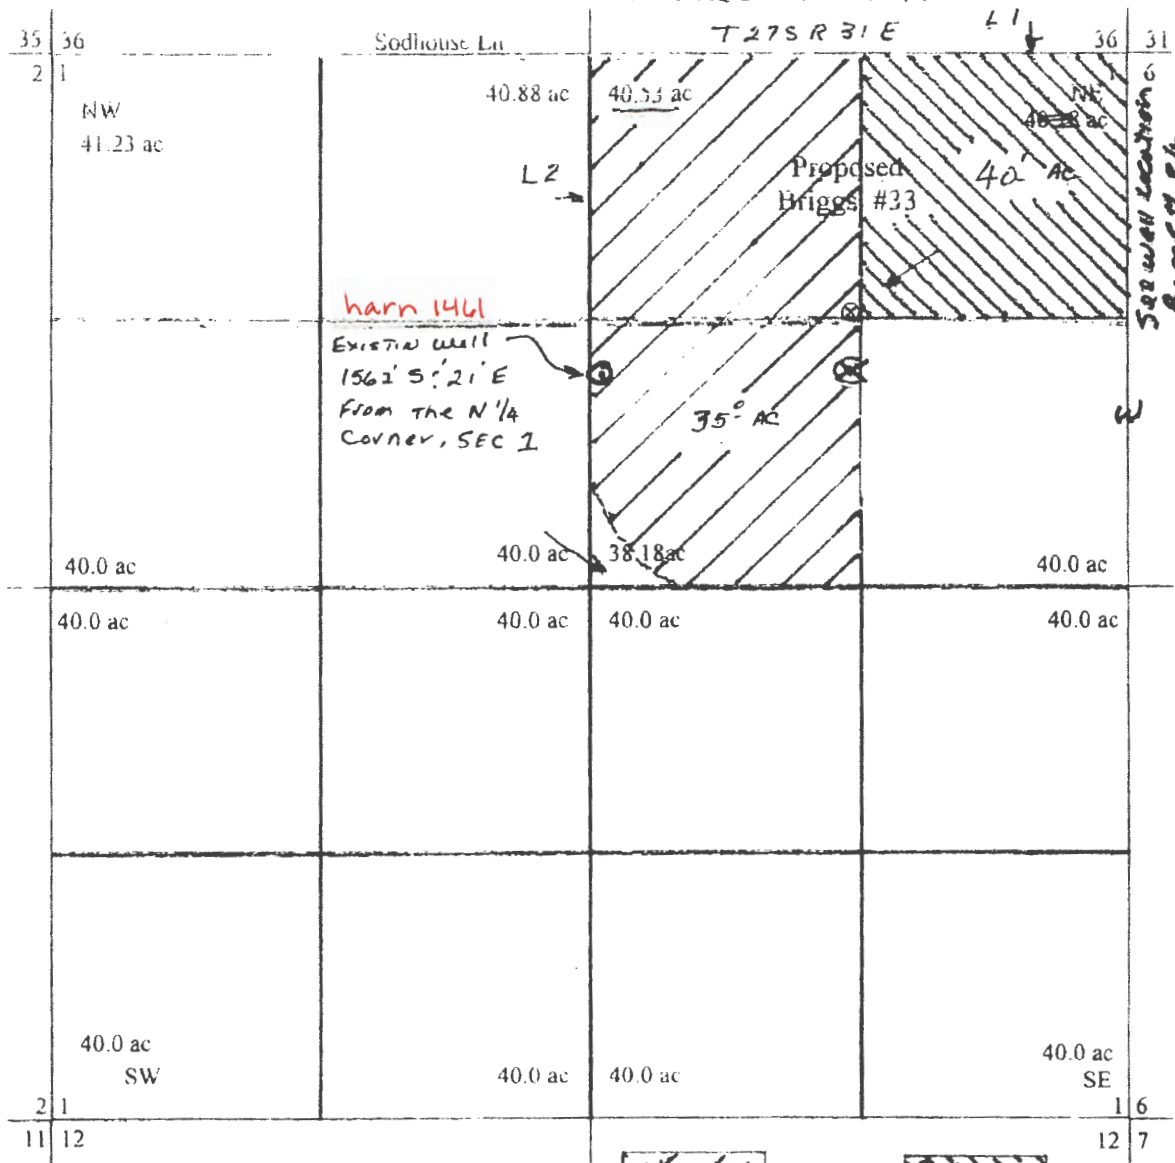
35 36
2 1

Sodhouse Ln

T 27 S R 31 E

L 1

36 31
1 6

NW
41.23 ac

40.88 ac

40.33 ac

NE
40.18 ac

L2

Proposed
Briggs #33

40 Ac

See well location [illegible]

harn 1461

Existin well
1562' S 21' E
From the N 1/4
Corner, SEC 1

35 Ac

W

40.0 ac

40.0 ac

38.18ac

40.0 ac

40.0 ac

40.0 ac

40.0 ac

40.0 ac

40.0 ac
SW

40.0 ac

40.0 ac

40.0 ac
SE

2 1
11 12

1 6
12 7